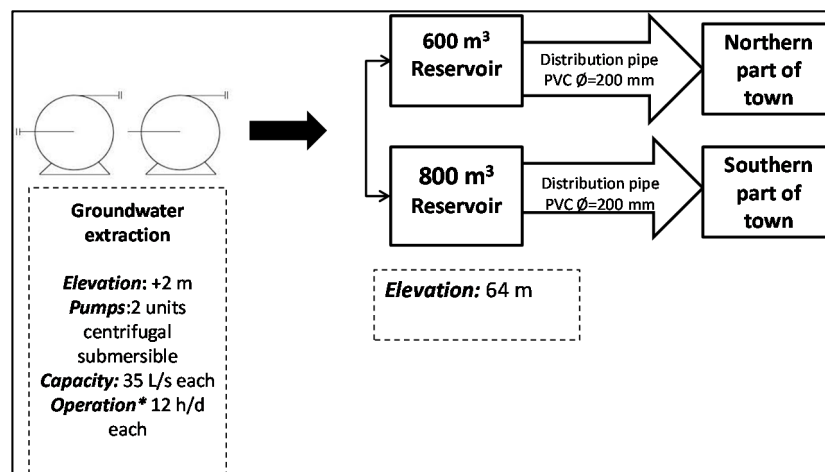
600 m³
Reservoir

Distribution pipe
PVC Ø=200 mm

Northern part of town

800 m³
Reservoir

Distribution pipe
PVC Ø=200 mm

Southern part of town

Groundwater extraction

*Elevation*: +2 m
*Pumps*:2 units centrifugal submersible
*Capacity:* 35 L/s each
*Operation** 12 h/d each

*Elevation:* 64 m